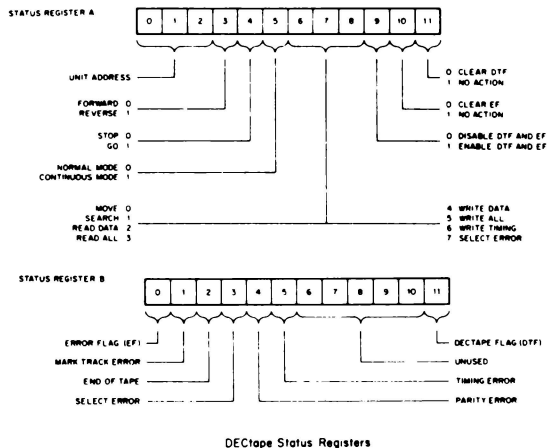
STATUS REGISTER A

| 0 | 1 | 2 | 3 | 4 | 5 | 6 | 7 | 8 | 9 | 10 | 11 |
|---|---|---|---|---|---|---|---|---|---|---|---|

UNIT ADDRESS

FORWARD 0
REVERSE 1

STOP 0
GO 1

NORMAL MODE 0
CONTINUOUS MODE 1

MOVE 0
SEARCH 1
READ DATA 2
READ ALL 3

0 CLEAR DTF
1 NO ACTION

0 CLEAR EF
1 NO ACTION

0 DISABLE DTF AND EF
1 ENABLE DTF AND EF

4 WRITE DATA
5 WRITE ALL
6 WRITE TIMING
7 SELECT ERROR

STATUS REGISTER B

| 0 | 1 | 2 | 3 | 4 | 5 | 6 | 7 | 8 | 9 | 10 | 11 |
|---|---|---|---|---|---|---|---|---|---|---|---|

ERROR FLAG (EF)

MARK TRACK ERROR

END OF TAPE

SELECT ERROR

DECTAPE FLAG (DTF)

UNUSED

TIMING ERROR

PARITY ERROR

DECtape Status Registers